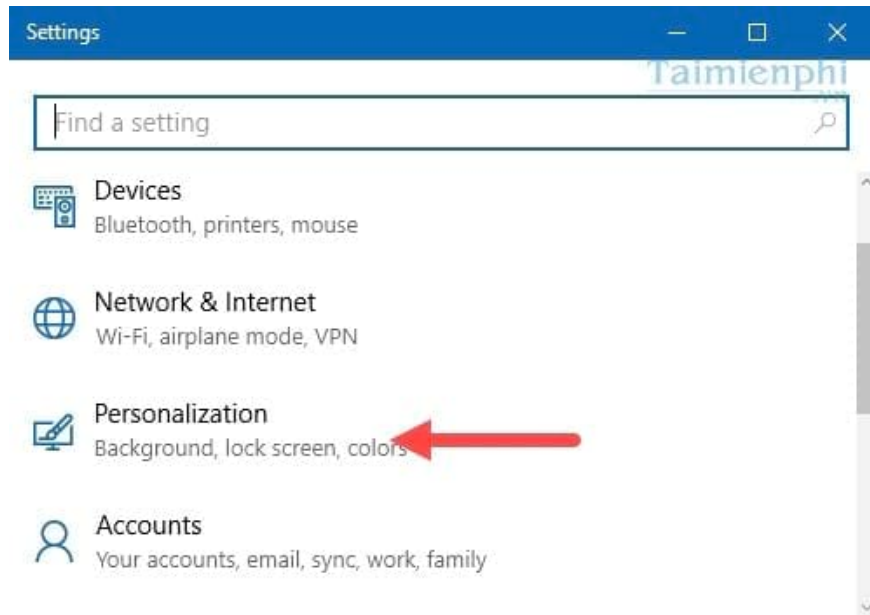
Settings

Taimienphi

Find a setting

Devices
Bluetooth, printers, mouse

Network & Internet
Wi-Fi, airplane mode, VPN

Personalization
Background, lock screen, colors

Accounts
Your accounts, email, sync, work, family